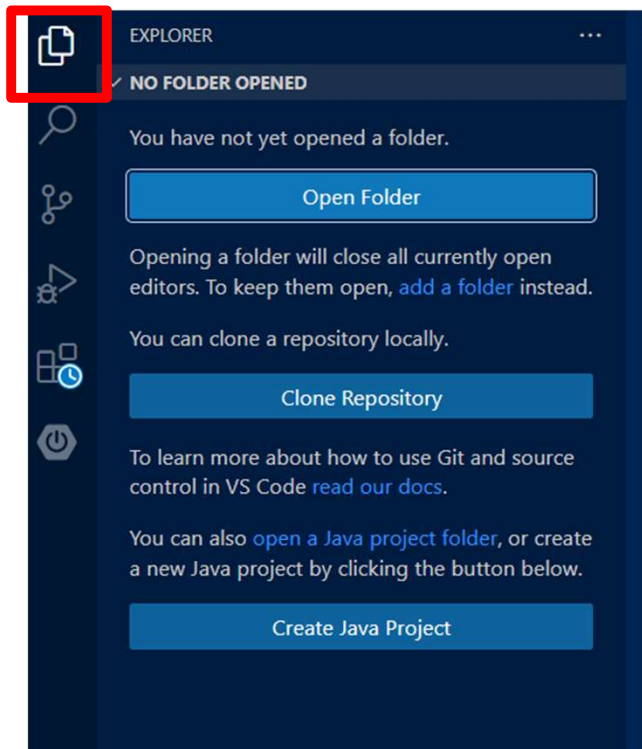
EXPLORER ···

NO FOLDER OPENED

You have not yet opened a folder.

Open Folder

Opening a folder will close all currently open editors. To keep them open, add a folder instead.

You can clone a repository locally.

Clone Repository

To learn more about how to use Git and source control in VS Code read our docs.

You can also open a Java project folder, or create a new Java project by clicking the button below.

Create Java Project